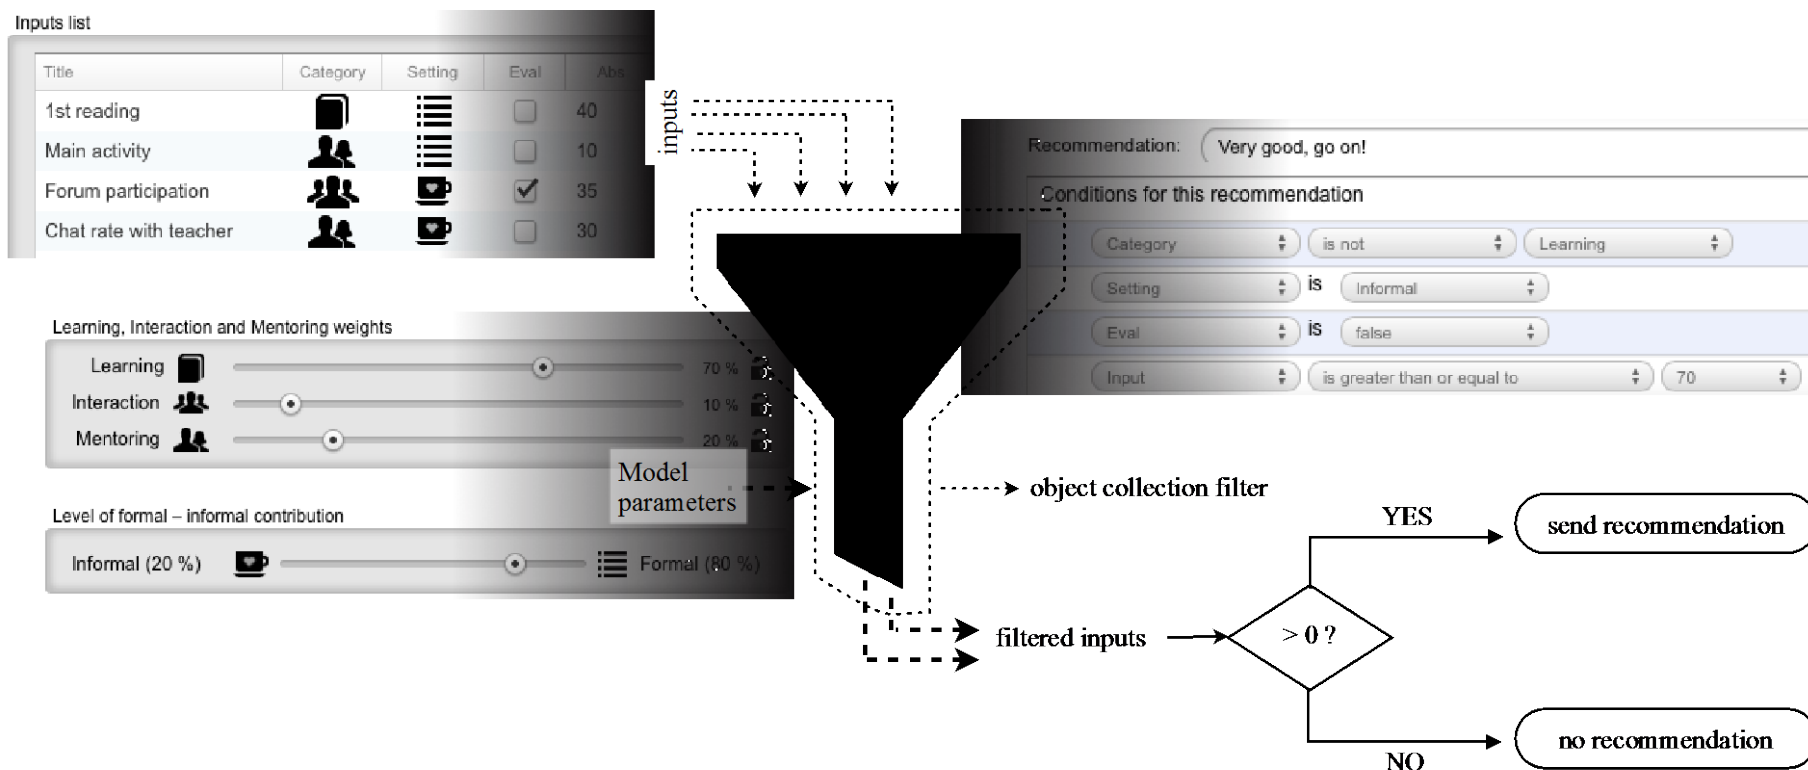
Inputs list

| Title | Category | Setting | Eval | Abs |
|---|---|---|---|---|
| 1st reading | | | | 40 |
| Main activity | | | | 10 |
| Forum participation | | | | 35 |
| Chat rate with teacher | | | | 30 |

inputs

Recommendation: Very good, go on!

Conditions for this recommendation

Category is not Learning
Setting is Informal
Eval is false
Input is greater than or equal to 70

Learning, Interaction and Mentoring weights

Learning 70 %
Interaction 10 %
Mentoring 20 %

Model parameters

Level of formal – informal contribution

Informal (20 %) Formal (80 %)

object collection filter

YES

send recommendation

filtered inputs

> 0 ?

no recommendation

NO